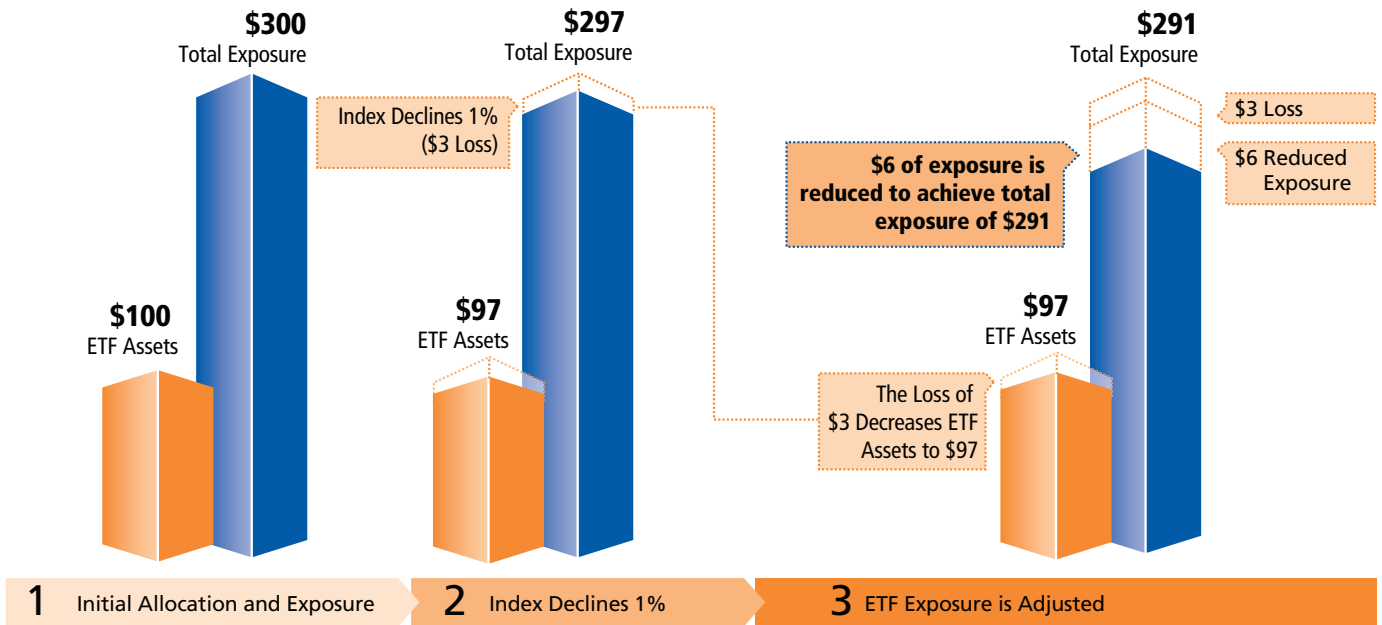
$300
Total Exposure

$100
ETF Assets

Index Declines 1%
($3 Loss)

$297
Total Exposure

$97
ETF Assets

$291
Total Exposure

$3 Loss

$6 of exposure is reduced to achieve total exposure of $291

$6 Reduced Exposure

$97
ETF Assets

The Loss of $3 Decreases ETF Assets to $97

1 Initial Allocation and Exposure

2 Index Declines 1%

3 ETF Exposure is Adjusted